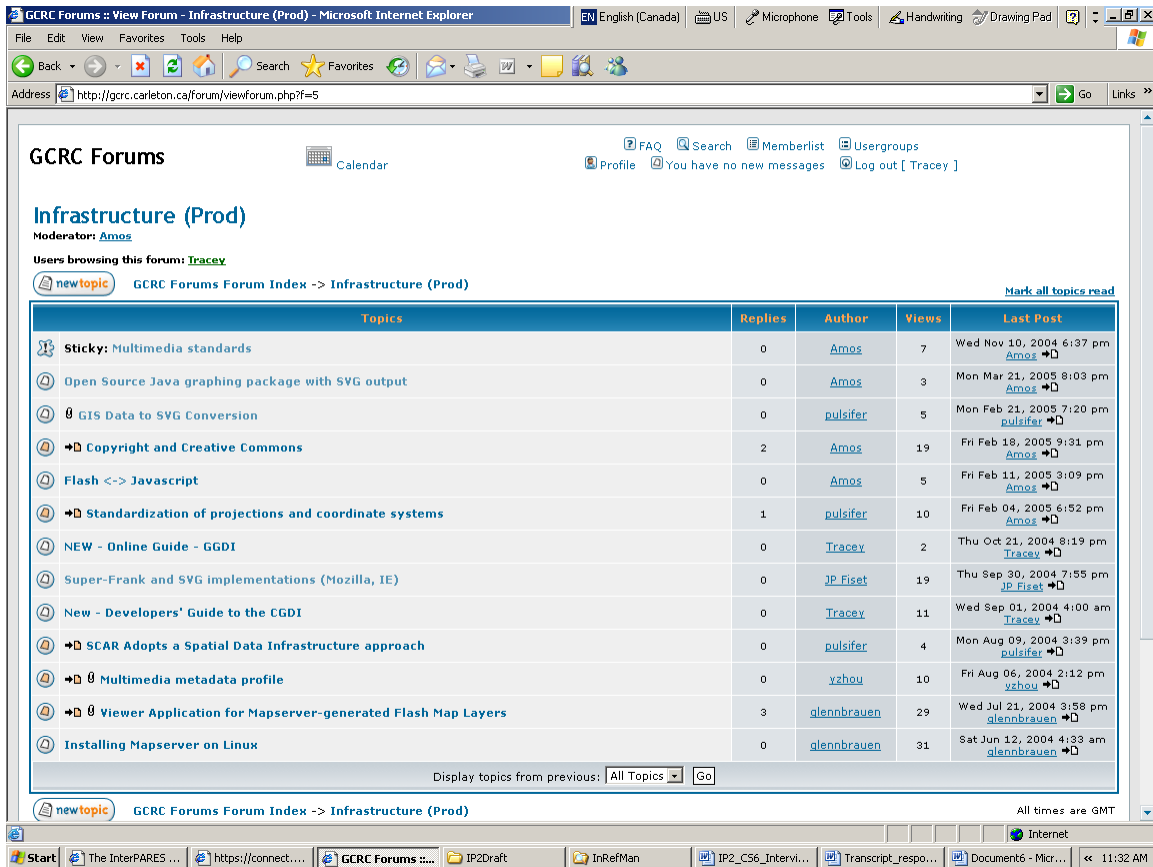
GCRC Forums :: View Forum - Infrastructure (Prod) - Microsoft Internet Explorer

EN English (Canada) US Microphone Tools Handwriting Drawing Pad

File Edit View Favorites Tools Help

Back Search Favorites

Address http://gcrc.carleton.ca/forum/viewforum.php?f=5 Go Links

GCRC Forums

Calendar

FAQ Search Memberlist Usergroups
Profile You have no new messages Log out [ Tracey ]

Infrastructure (Prod)

Moderator: Amos

Users browsing this forum: Tracey

newtopic GCRC Forums Forum Index -> Infrastructure (Prod)

Mark all topics read

| Topics | Replies | Author | Views | Last Post |
|---|---|---|---|---|
| Sticky: Multimedia standards | 0 | Amos | 7 | Wed Nov 10, 2004 6:37 pm Amos |
| Open Source Java graphing package with SVG output | 0 | Amos | 3 | Mon Mar 21, 2005 8:03 pm Amos |
| GIS Data to SVG Conversion | 0 | pulsifer | 5 | Mon Feb 21, 2005 7:20 pm pulsifer |
| Copyright and Creative Commons | 2 | Amos | 19 | Fri Feb 18, 2005 9:31 pm Amos |
| Flash <-> Javascript | 0 | Amos | 5 | Fri Feb 11, 2005 3:09 pm Amos |
| Standardization of projections and coordinate systems | 1 | pulsifer | 10 | Fri Feb 04, 2005 6:52 pm Amos |
| NEW - Online Guide - GGDI | 0 | Tracey | 2 | Thu Oct 21, 2004 8:19 pm Tracey |
| Super-Frank and SVG implementations (Mozilla, IE) | 0 | JP Fiset | 19 | Thu Sep 30, 2004 7:55 pm JP Fiset |
| New - Developers' Guide to the CGDI | 0 | Tracey | 11 | Wed Sep 01, 2004 4:00 am Tracey |
| SCAR Adopts a Spatial Data Infrastructure approach | 0 | pulsifer | 4 | Mon Aug 09, 2004 3:39 pm pulsifer |
| Multimedia metadata profile | 0 | yzhou | 10 | Fri Aug 06, 2004 2:12 pm yzhou |
| Viewer Application for Mapserver-generated Flash Map Layers | 3 | glennbrauen | 29 | Wed Jul 21, 2004 3:58 pm glennbrauen |
| Installing Mapserver on Linux | 0 | glennbrauen | 31 | Sat Jun 12, 2004 4:33 am glennbrauen |

Display topics from previous: All Topics Go

newtopic GCRC Forums Forum Index -> Infrastructure (Prod)

All times are GMT

Internet

Start The InterPARES ... https://connect.... GCRC Forums ::... IP2Draft InRefMan IP2_CS6_Intervi... Transcript_respo... Document6 - Micr... 11:32 AM